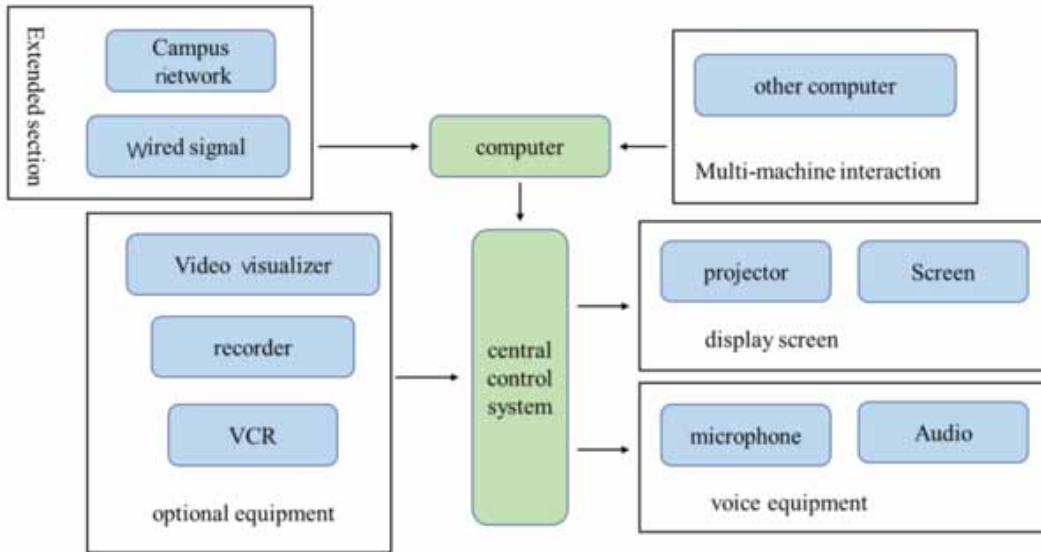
Extended section

Campus network

Wired signal

computer

other computer

Multi-machine interaction

Video visualizer

recorder

VCR

optional equipment

central control system

projector

Screen

display screen

microphone

Audio

voice equipment